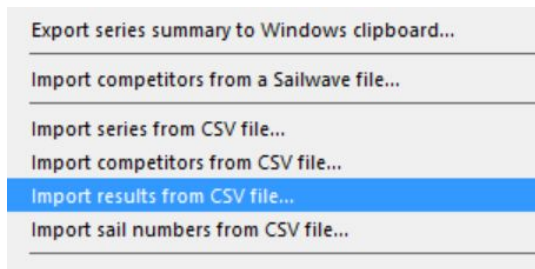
Export series summary to Windows clipboard...

Import competitors from a Sailwave file...

Import series from CSV file...
Import competitors from CSV file...
Import results from CSV file...
Import sail numbers from CSV file...